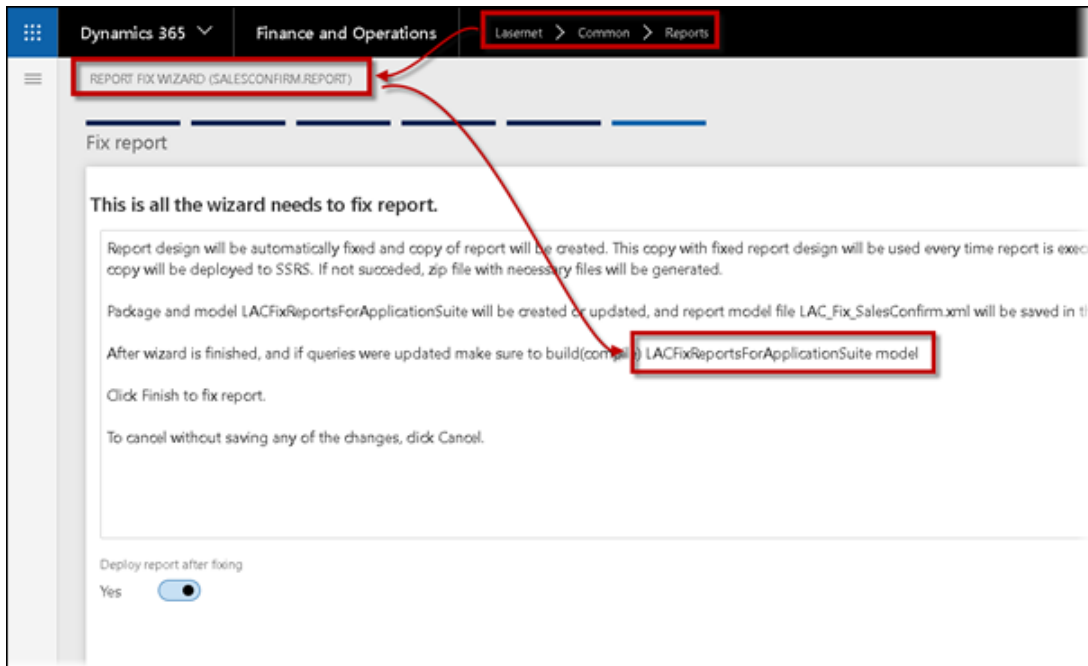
Dynamics 365

Finance and Operations

Lasernet > Common > Reports

REPORT FIX WIZARD (SALESCONFIRM.REPORT)

Fix report

This is all the wizard needs to fix report.

Report design will be automatically fixed and copy of report will be created. This copy with fixed report design will be used every time report is exec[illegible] copy will be deployed to SSRS. If not succeded, zip file with necessary files will be generated.

Package and model LACFixReportsForApplicationSuite will be created or updated, and report model file LAC_Fix_SalesConfirm.xml will be saved in t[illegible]

After wizard is finished, and if queries were updated make sure to build(compile) LACFixReportsForApplicationSuite model

Click Finish to fix report.

To cancel without saving any of the changes, click Cancel.

Deploy report after fixing

Yes